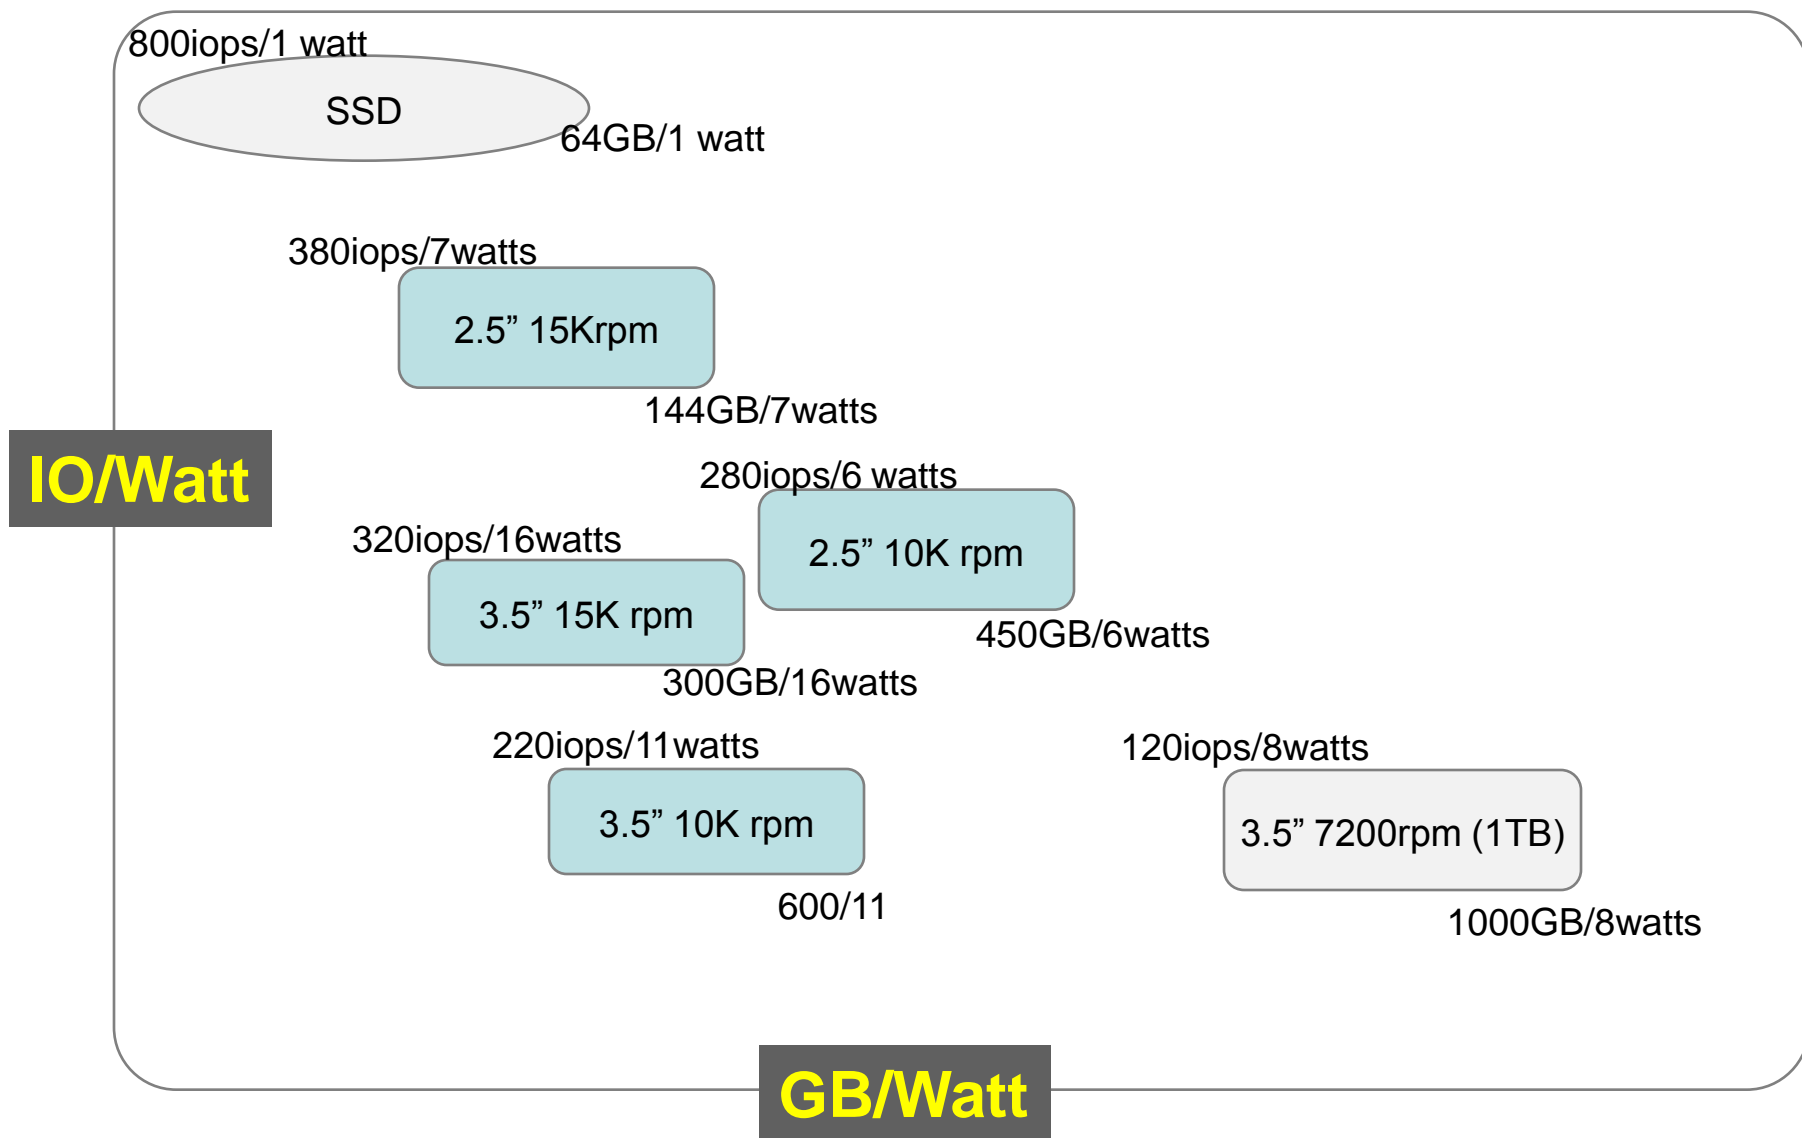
800iops/1 watt

SSD

64GB/1 watt

380iops/7watts

2.5” 15Krpm

144GB/7watts

IO/Watt

280iops/6 watts

2.5” 10K rpm

320iops/16watts

3.5” 15K rpm

450GB/6watts

300GB/16watts

220iops/11watts

3.5” 10K rpm

600/11

120iops/8watts

3.5” 7200rpm (1TB)

1000GB/8watts

GB/Watt